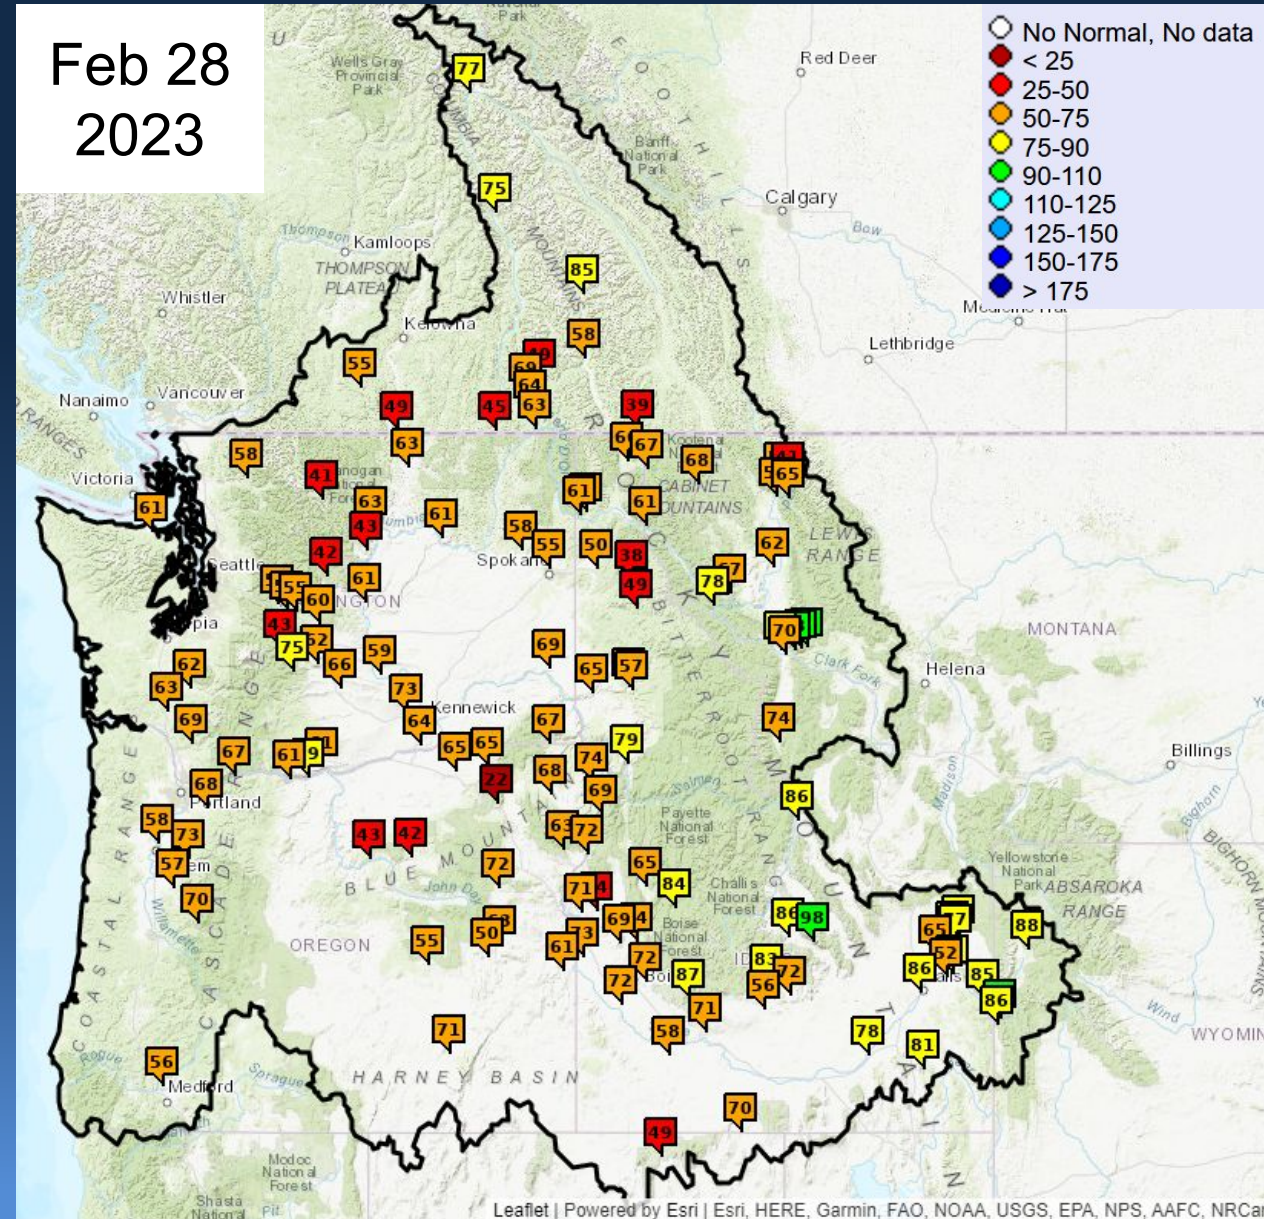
Feb 28 2023

No Normal, No data
< 25
25-50
50-75
75-90
90-110
110-125
125-150
150-175
> 175

Red Deer
Wells Gray Provincial Park
Banff National Park
Calgary
Bow
Kamloops
THOMPSON PLATEAU
Whistler
Kelowna
Lethbridge
Nanaimo
Vancouver
Victoria
Seattle
Spokane
Kootenai
CABINET MOUNTAINS
LEWIS RANGE
MONTANA
Clark Fork
Helena
Kennewick
Portland
Salem
Payette National Forest
Challis National Forest
Boise National Forest
BLUE MOUNTAINS
OREGON
HARNEY BASIN
Billings
Yellowstone National Park
ABSAROKA RANGE
BIGHORN MOUNTAINS
WYOMING
Medford
Modoc National Forest
Shasta National

77 75 85 58 55 49 45 63 64 39 67 68 65 58 63 61 41 63 43 61 58 55 50 38 49 78 62 42 61 60 55 43 75 62 59 66 62 63 69 70 69 65 57 73 64 67 65 65 79 74 67 61 68 22 68 69 86 74 58 73 57 70 43 42 72 63 72 65 71 84 69 73 61 86 98 55 50 72 72 87 83 56 72 65 52 86 85 86 88 71 58 71 78 81 56 70 49

Leaflet | Powered by Esri | Esri, HERE, Garmin, FAO, NOAA, USGS, EPA, NPS, AAFC, NRCan